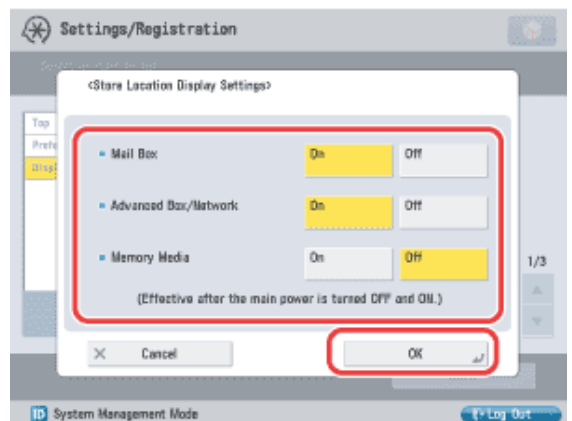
Settings/Registration

<Store Location Display Settings>

Top
Pref
Displ

Mail Box | On | Off

Advanced Box/Network | On | Off

Memory Media | On | Off

(Effective after the main power is turned OFF and ON.)

1/3

Cancel

OK

System Management Mode

Log Out